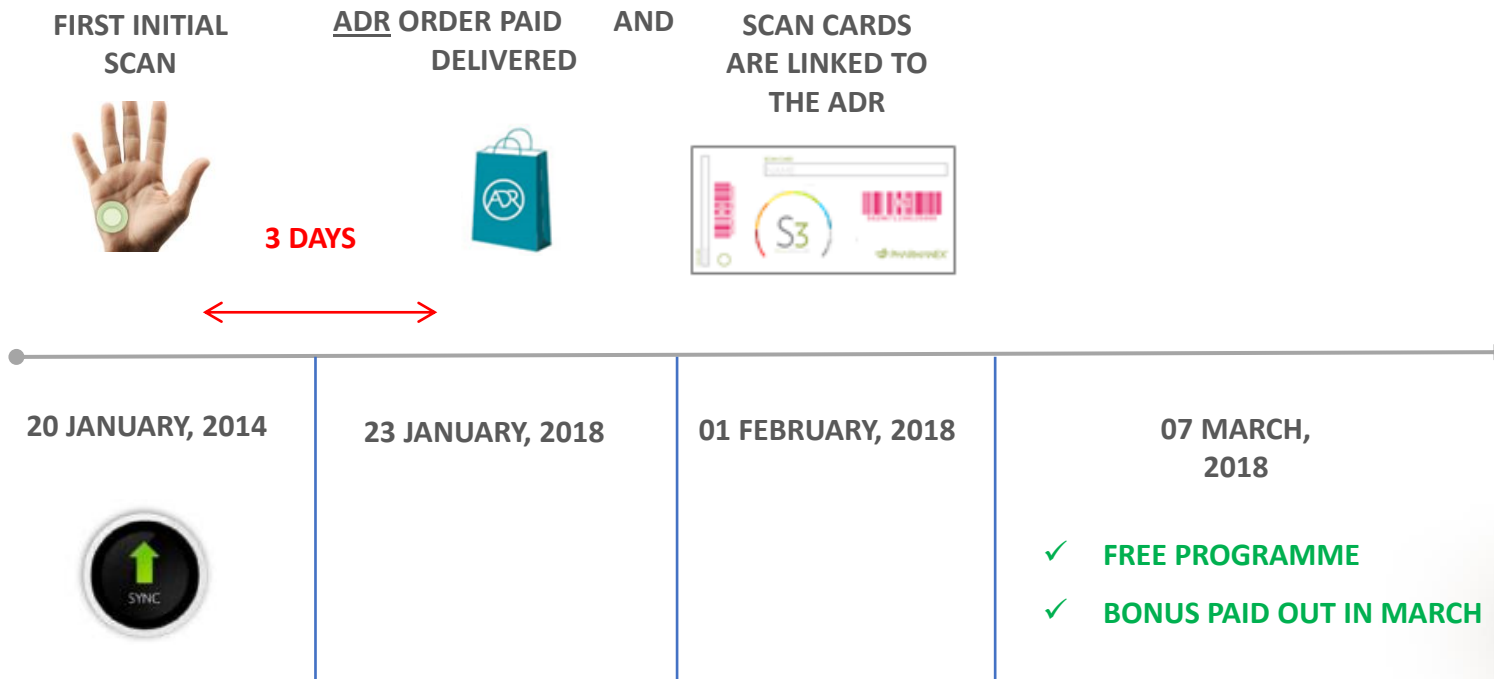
FIRST INITIAL SCAN

ADR ORDER PAID AND DELIVERED

SCAN CARDS ARE LINKED TO THE ADR

ADR

S3

3 DAYS

20 JANUARY, 2014

SYNC

23 JANUARY, 2018

01 FEBRUARY, 2018

07 MARCH, 2018

✓ FREE PROGRAMME

✓ BONUS PAID OUT IN MARCH